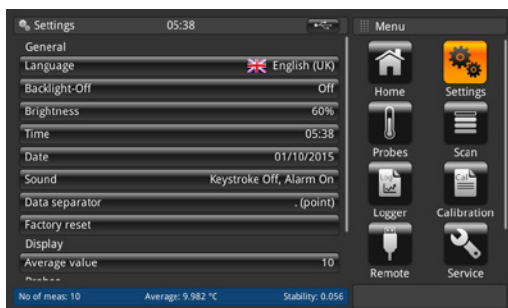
Settings 05:38

General

Language English (UK)

Backlight-Off Off

Brightness 60%

Time 05:38

Date 01/10/2015

Sound Keystroke Off, Alarm On

Data separator . (point)

Factory reset

Display

Average value 10

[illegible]

Menu

Home

Settings

Probes

Scan

Logger

Calibration

Remote

Service

No of meas: 10 Average: 9.982 °C Stability: 0.056